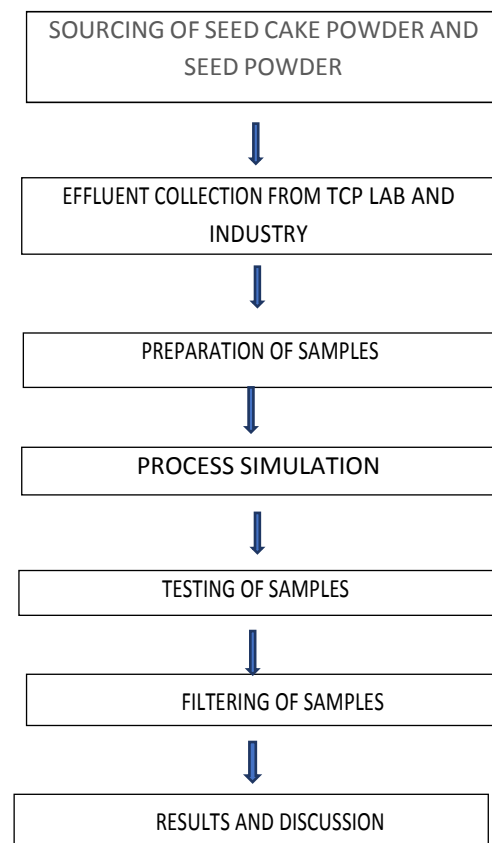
SOURCING OF SEED CAKE POWDER AND SEED POWDER

EFFLUENT COLLECTION FROM TCP LAB AND INDUSTRY

PREPARATION OF SAMPLES

PROCESS SIMULATION

TESTING OF SAMPLES

FILTERING OF SAMPLES

RESULTS AND DISCUSSION